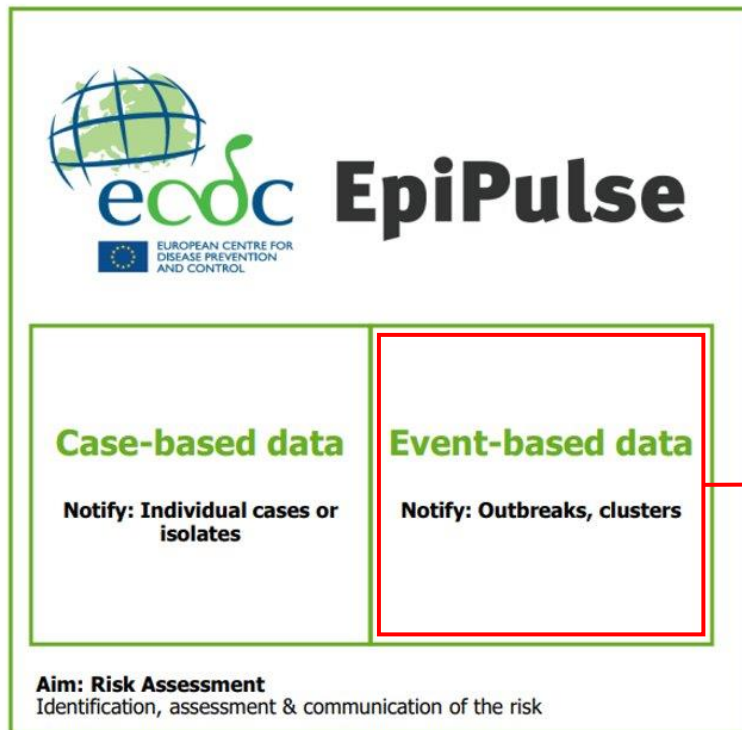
ecdc

EUROPEAN CENTRE FOR DISEASE PREVENTION AND CONTROL

EpiPulse

Case-based data

Notify: Individual cases or isolates

Event-based data

Notify: Outbreaks, clusters

Aim: Risk Assessment
Identification, assessment & communication of the risk